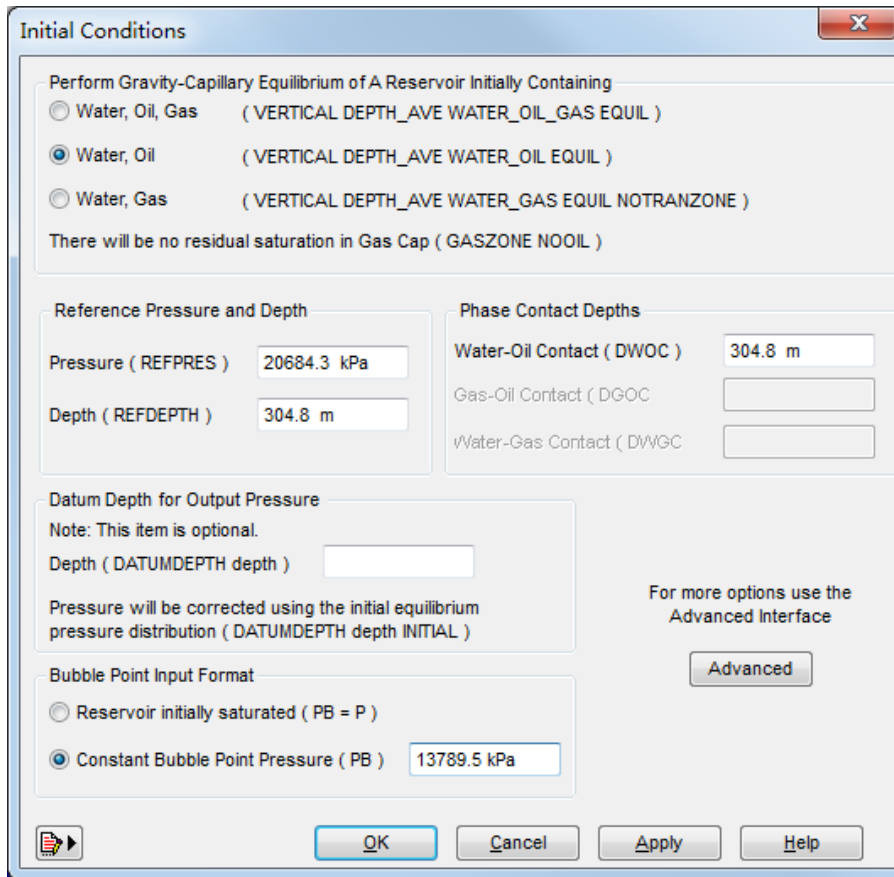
Initial Conditions

Perform Gravity-Capillary Equilibrium of A Reservoir Initially Containing

Water, Oil, Gas ( VERTICAL DEPTH_AVE WATER_OIL_GAS EQUIL )

Water, Oil ( VERTICAL DEPTH_AVE WATER_OIL EQUIL )

Water, Gas ( VERTICAL DEPTH_AVE WATER_GAS EQUIL NOTRANZONE )

There will be no residual saturation in Gas Cap ( GASZONE NOOIL )

Reference Pressure and Depth

Pressure ( REFPRES ) 20684.3 kPa

Depth ( REFDEPTH ) 304.8 m

Phase Contact Depths

Water-Oil Contact ( DWOC ) 304.8 m

Gas-Oil Contact ( DGOC

Water-Gas Contact ( DWGC

Datum Depth for Output Pressure

Note: This item is optional.

Depth ( DATUMDEPTH depth )

Pressure will be corrected using the initial equilibrium pressure distribution ( DATUMDEPTH depth INITIAL )

For more options use the Advanced Interface

Advanced

Bubble Point Input Format

Reservoir initially saturated ( PB = P )

Constant Bubble Point Pressure ( PB ) 13789.5 kPa

OK Cancel Apply Help